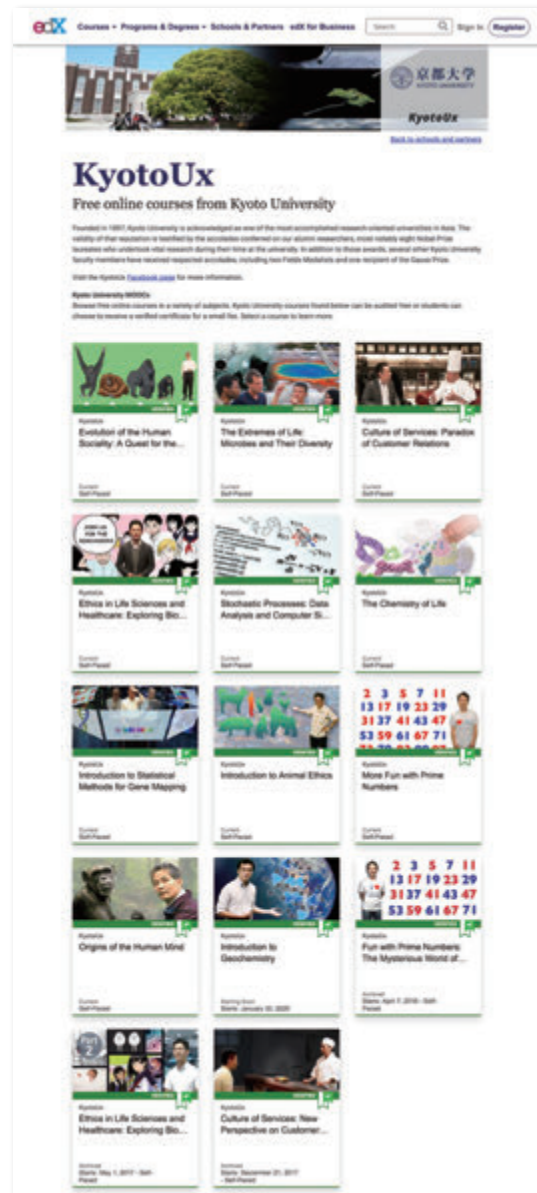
edX Courses Programs & Degrees Schools & Partners edX for Business Search Sign In Register

京都大学 KYOTO UNIVERSITY KyotoUx

Back to schools and partners

KyotoUx

Free online courses from Kyoto University

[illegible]

Visit the KyotoUx Facebook page for more information.

Kyoto University MOOCs
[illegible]

KyotoUx
Evolution of the Human Sociality: A Quest for the...
Current
Self-Paced

KyotoUx
The Extremes of Life: Microbes and Their Diversity
Current
Self-Paced

KyotoUx
Culture of Services: Paradox of Customer Relations
Current
Self-Paced

KyotoUx
Ethics in Life Sciences and Healthcare: Exploring Bio...
Current
Self-Paced

KyotoUx
Stochastic Processes: Data Analysis and Computer Si...
Current
Self-Paced

KyotoUx
The Chemistry of Life
Current
Self-Paced

KyotoUx
Introduction to Statistical Methods for Gene Mapping
Current
Self-Paced

KyotoUx
Introduction to Animal Ethics
Current
Self-Paced

2 3 5 7 11 13 17 19 23 29 31 37 41 43 47 53 59 61 67 71
KyotoUx
More Fun with Prime Numbers
Current
Self-Paced

KyotoUx
Origins of the Human Mind
Current
Self-Paced

KyotoUx
Introduction to Geochemistry
Starting Soon
Starts: January 30, 2020

2 3 5 7 11 13 17 19 23 29 31 37 41 43 47 53 59 61 67 71
KyotoUx
Fun with Prime Numbers: The Mysterious World of...
Archived
Starts: April 7, 2016 - Self-Paced

KyotoUx
Ethics in Life Sciences and Healthcare: Exploring Bio...
Archived
Starts: May 1, 2017 - Self-Paced

KyotoUx
Culture of Services: New Perspective on Customer...
Archived
Starts: December 21, 2017 - Self-Paced